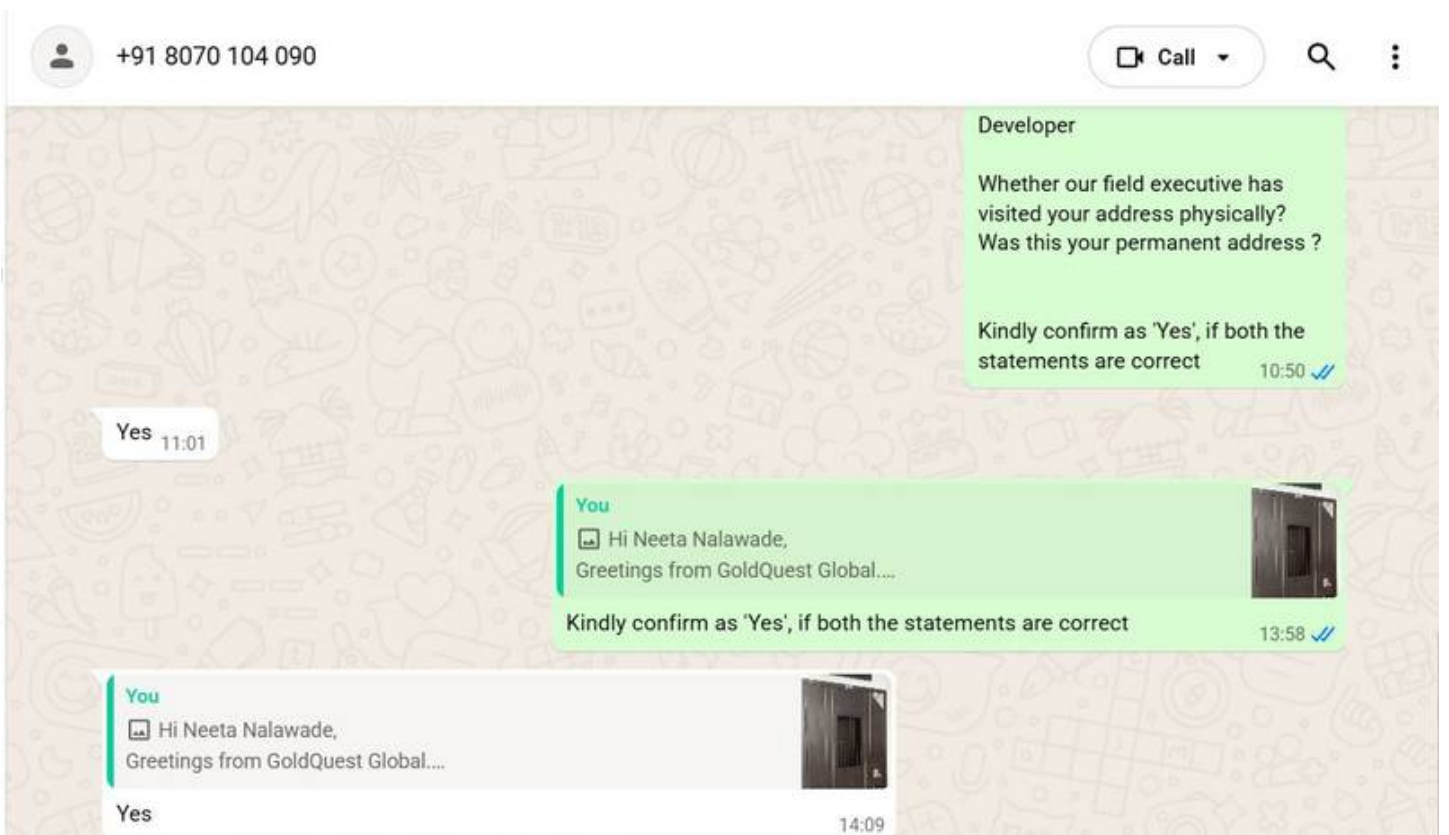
+91 8070 104 090

Call

Developer

Whether our field executive has visited your address physically?
Was this your permanent address ?

Kindly confirm as 'Yes', if both the statements are correct
10:50

Yes 11:01

You
Hi Neeta Nalawade,
Greetings from GoldQuest Global....
Kindly confirm as 'Yes', if both the statements are correct
13:58

You
Hi Neeta Nalawade,
Greetings from GoldQuest Global....
Yes
14:09